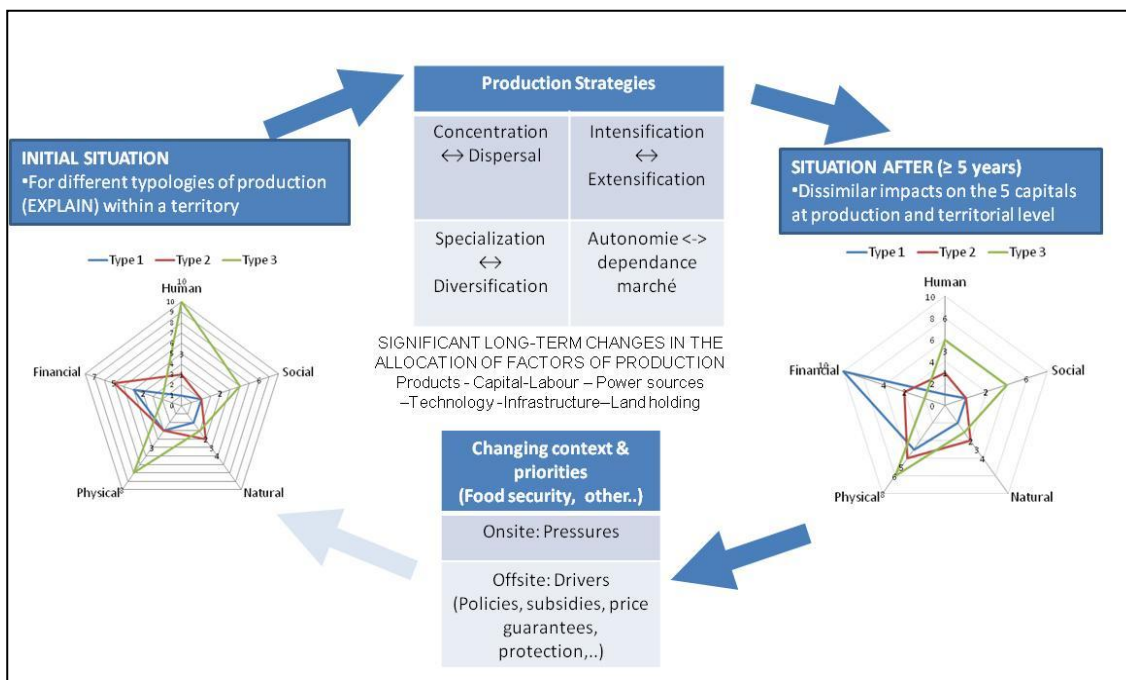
Production Strategies

| Concentration ↔ Dispersal | Intensification ↔ Extensification |
|---|---|
| Specialization ↔ Diversification | Autonomie <-> dependance marché |

INITIAL SITUATION
•For different typologies of production (EXPLAIN) within a territory

—Type 1 —Type 2 —Type 3

Human
Social
Natural
Physical
Financial

SITUATION AFTER (≥ 5 years)
•Dissimilar impacts on the 5 capitals at production and territorial level

—Type 1 —Type 2 —Type 3

Human
Social
Natural
Physical
Financial

SIGNIFICANT LONG-TERM CHANGES IN THE ALLOCATION OF FACTORS OF PRODUCTION
Products - Capital-Labour – Power sources –Technology -Infrastructure–Land holding

Changing context & priorities
(Food security, other..)

Onsite: Pressures

Offsite: Drivers
(Policies, subsidies, price guarantees, protection,..)